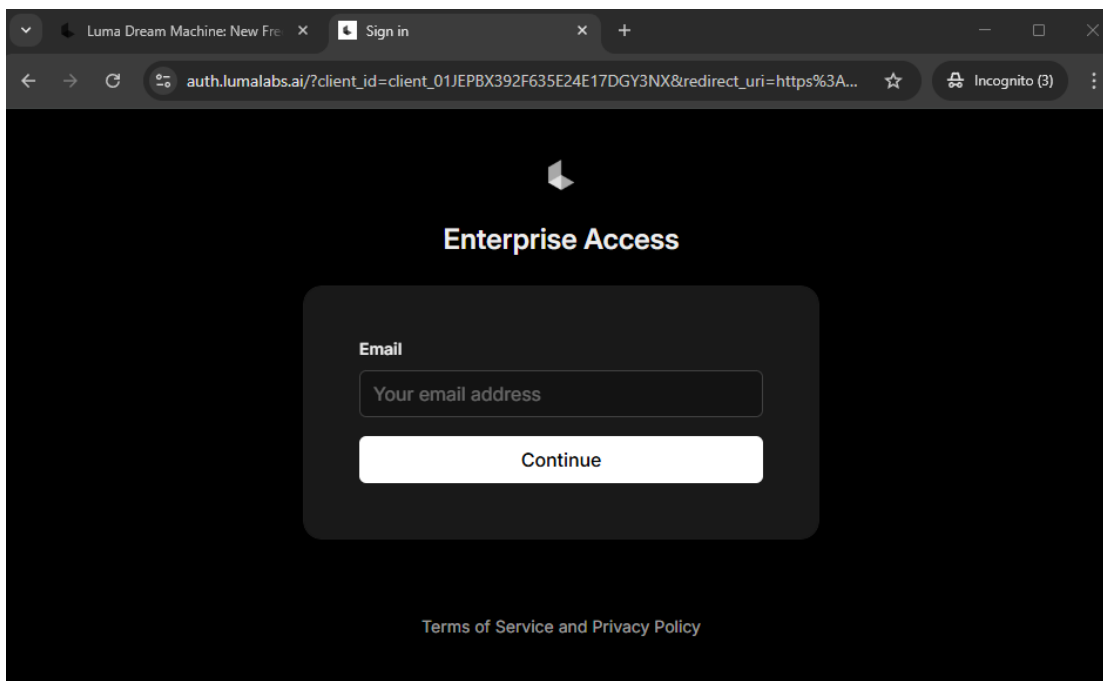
Luma Dream Machine: New Fre
Sign in
auth.lumalabs.ai/?client_id=client_01JEPBX392F635E24E17DGY3NX&redirect_uri=https%3A...
Incognito (3)

Enterprise Access

Email
Your email address
Continue

Terms of Service and Privacy Policy